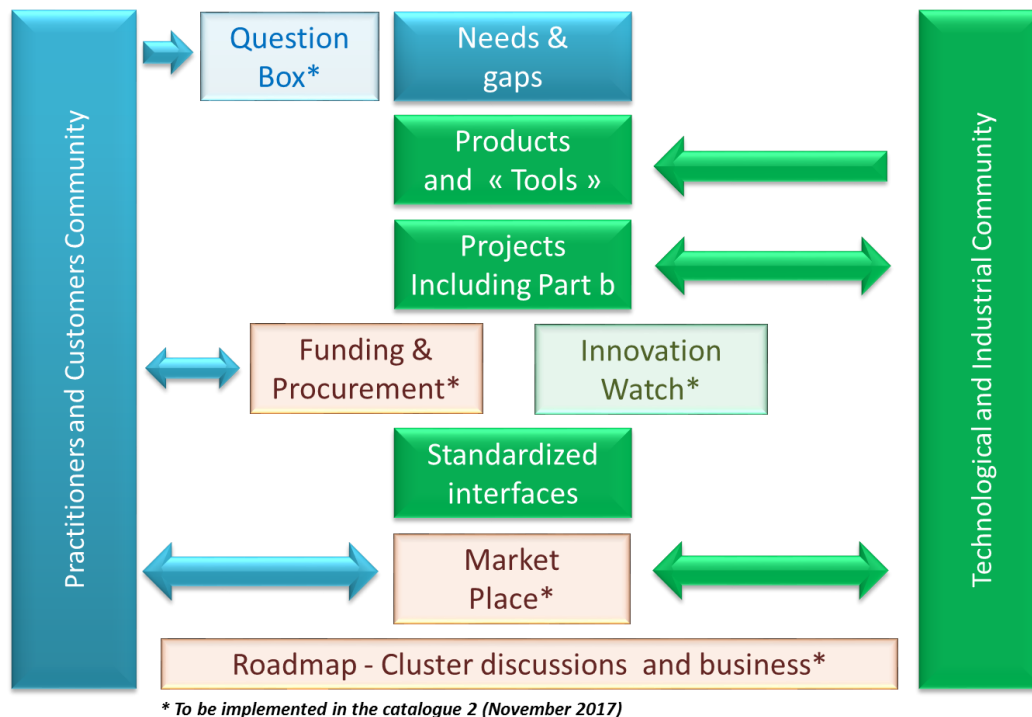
Practitioners and Customers Community

Question Box*

Needs & gaps

Products and « Tools »

Projects Including Part b

Funding & Procurement*

Innovation Watch*

Standardized interfaces

Market Place*

Roadmap - Cluster discussions and business*

Technological and Industrial Community

* To be implemented in the catalogue 2 (November 2017)